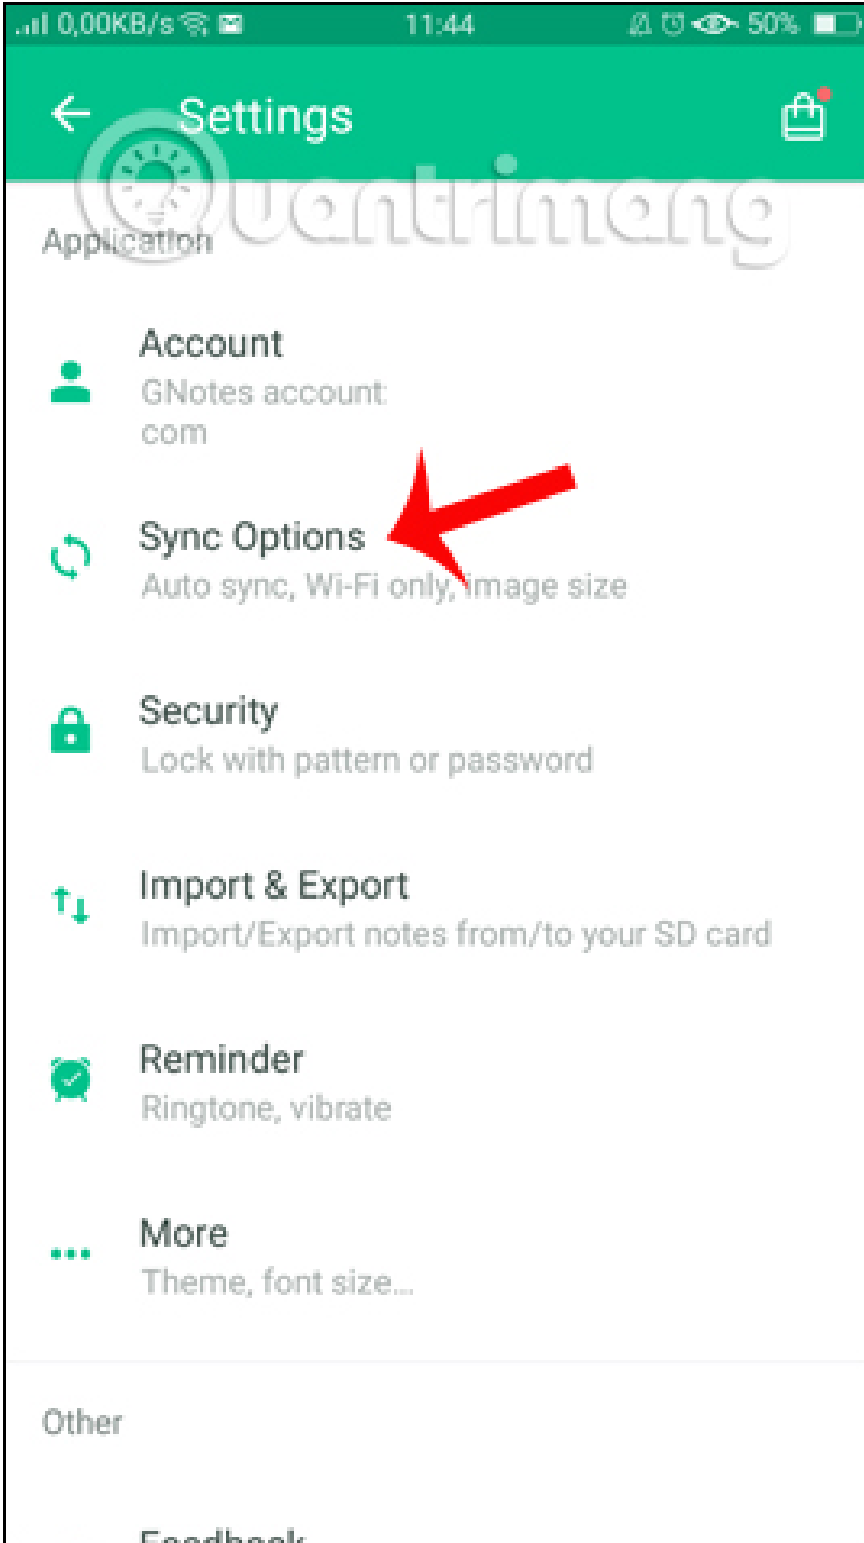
0,00KB/s 11:44 50%

Settings

Quantrimang

Application

Account
GNotes account:
com

Sync Options
Auto sync, Wi-Fi only, image size

Security
Lock with pattern or password

Import & Export
Import/Export notes from/to your SD card

Reminder
Ringtone, vibrate

More
Theme, font size...

Other

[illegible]